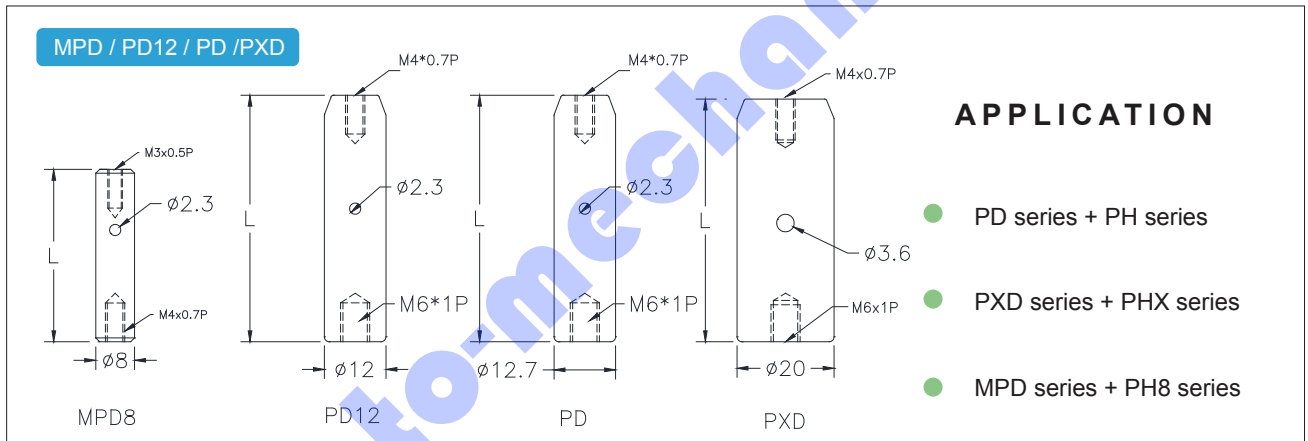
MPD / PD12 / PD /PXD

M3x0.5P
ø2.3
L
M4x0.7P
ø8
MPD8

M4*0.7P
L
ø2.3
M6*1P
ø12
PD12

M4*0.7P
L
ø2.3
M6*1P
ø12.7
PD

M4x0.7P
L
ø3.6
M6x1P
ø20
PXD

APPLICATION

PD series + PH series

PXD series + PHX series

MPD series + PH8 series

to-mechan